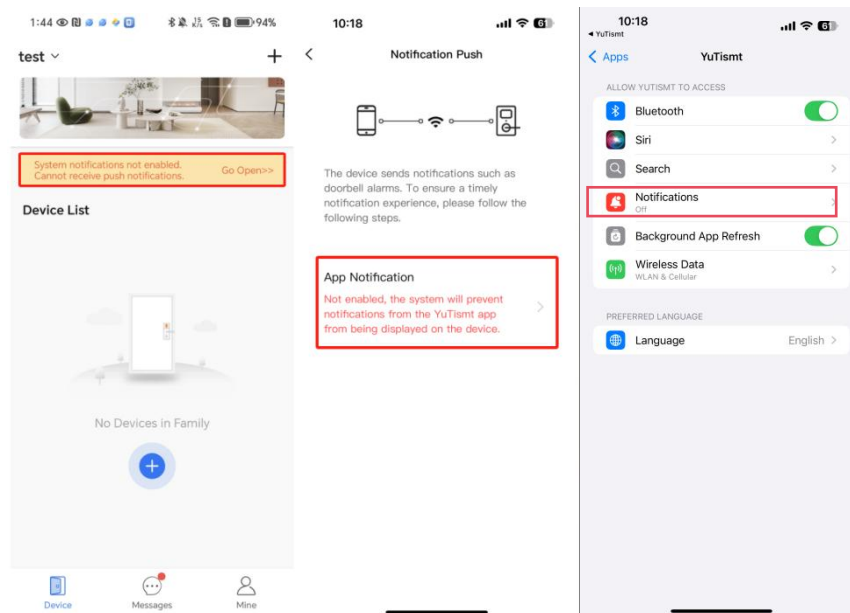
1:44 94%

test

System notifications not enabled. Cannot receive push notifications.

Go Open>>

Device List

No Devices in Family

Device

Messages

Mine

10:18

Notification Push

The device sends notifications such as doorbell alarms. To ensure a timely notification experience, please follow the following steps.

App Notification

Not enabled, the system will prevent notifications from the YuTismt app from being displayed on the device.

10:18

◂ YuTismt

Apps

YuTismt

ALLOW YUTISMT TO ACCESS

Bluetooth

Siri

Search

Notifications
Off

Background App Refresh

Wireless Data
WLAN & Cellular

PREFERRED LANGUAGE

Language

English